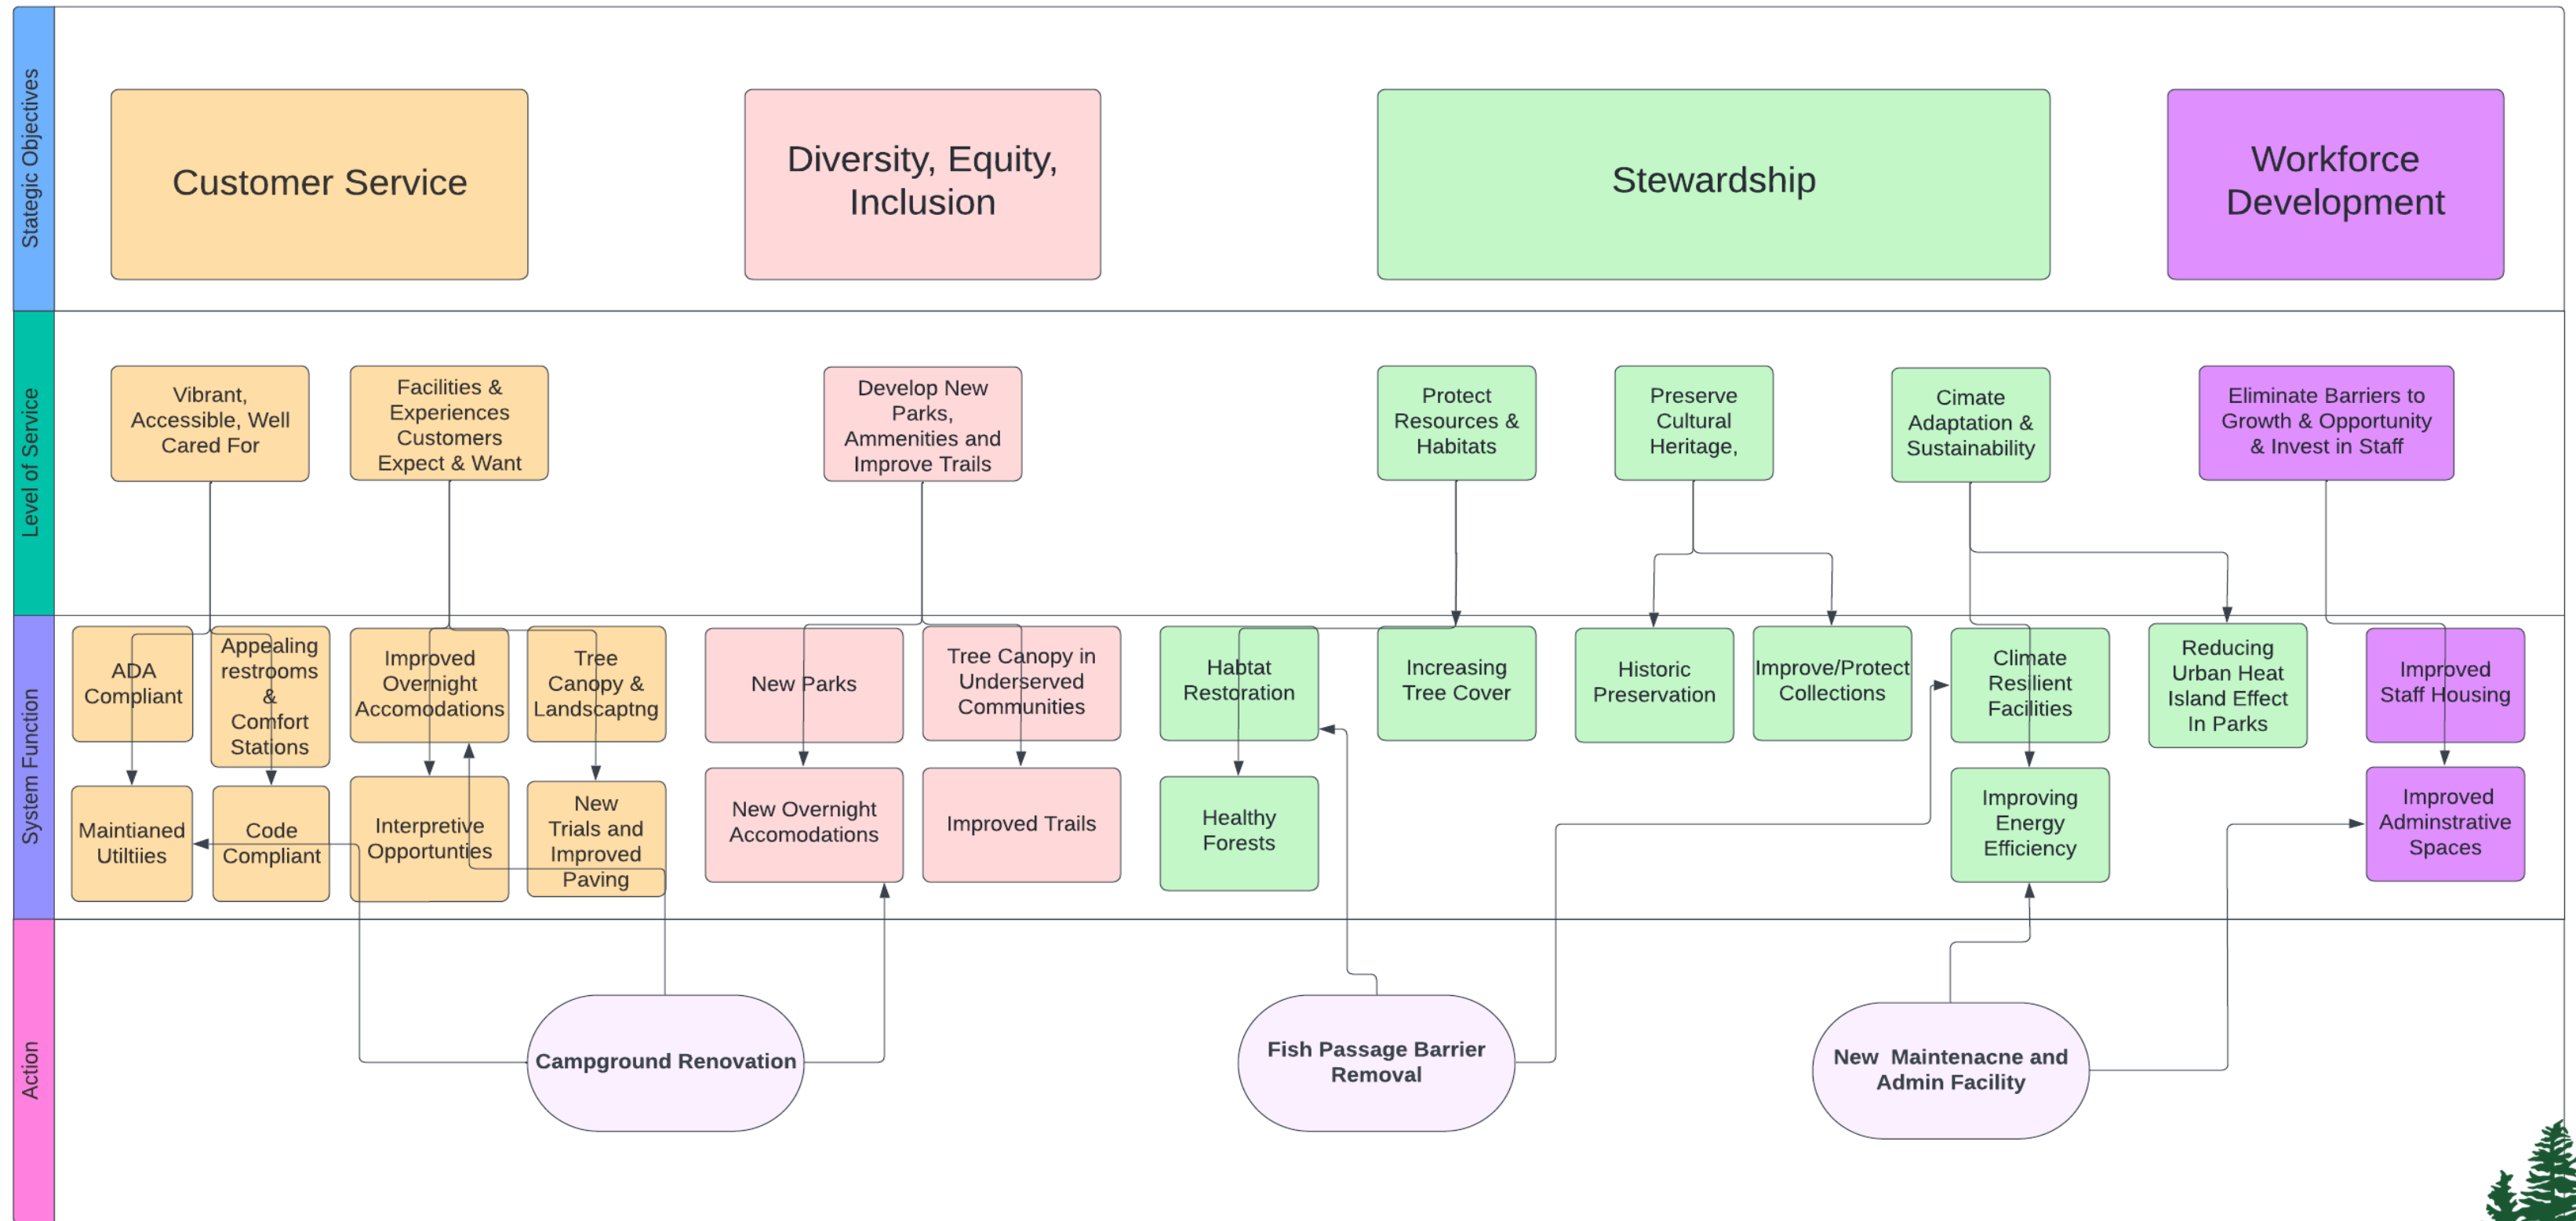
Stategic Objectives

Customer Service

Diversity, Equity, Inclusion

Stewardship

Workforce Development

Level of Service

Vibrant, Accessible, Well Cared For

Facilities & Experiences Customers Expect & Want

Develop New Parks, Ammenities and Improve Trails

Protect Resources & Habitats

Preserve Cultural Heritage,

Cimate Adaptation & Sustainability

Eliminate Barriers to Growth & Opportunity & Invest in Staff

System Function

ADA Compliant

Appealing restrooms & Comfort Stations

Improved Overnight Accomodations

Tree Canopy & Landscaptng

New Parks

Tree Canopy in Underserved Communities

Habtat Restoration

Increasing Tree Cover

Historic Preservation

Improve/Protect Collections

Climate Resilient Facilities

Reducing Urban Heat Island Effect In Parks

Improved Staff Housing

Maintianed Utiltlies

Code Compliant

Interpretive Opportunties

New Trials and Improved Paving

New Overnight Accomodations

Improved Trails

Healthy Forests

Improving Energy Efficiency

Improved Adminstrative Spaces

Action

Campground Renovation

Fish Passage Barrier Removal

New Maintenacne and Admin Facility